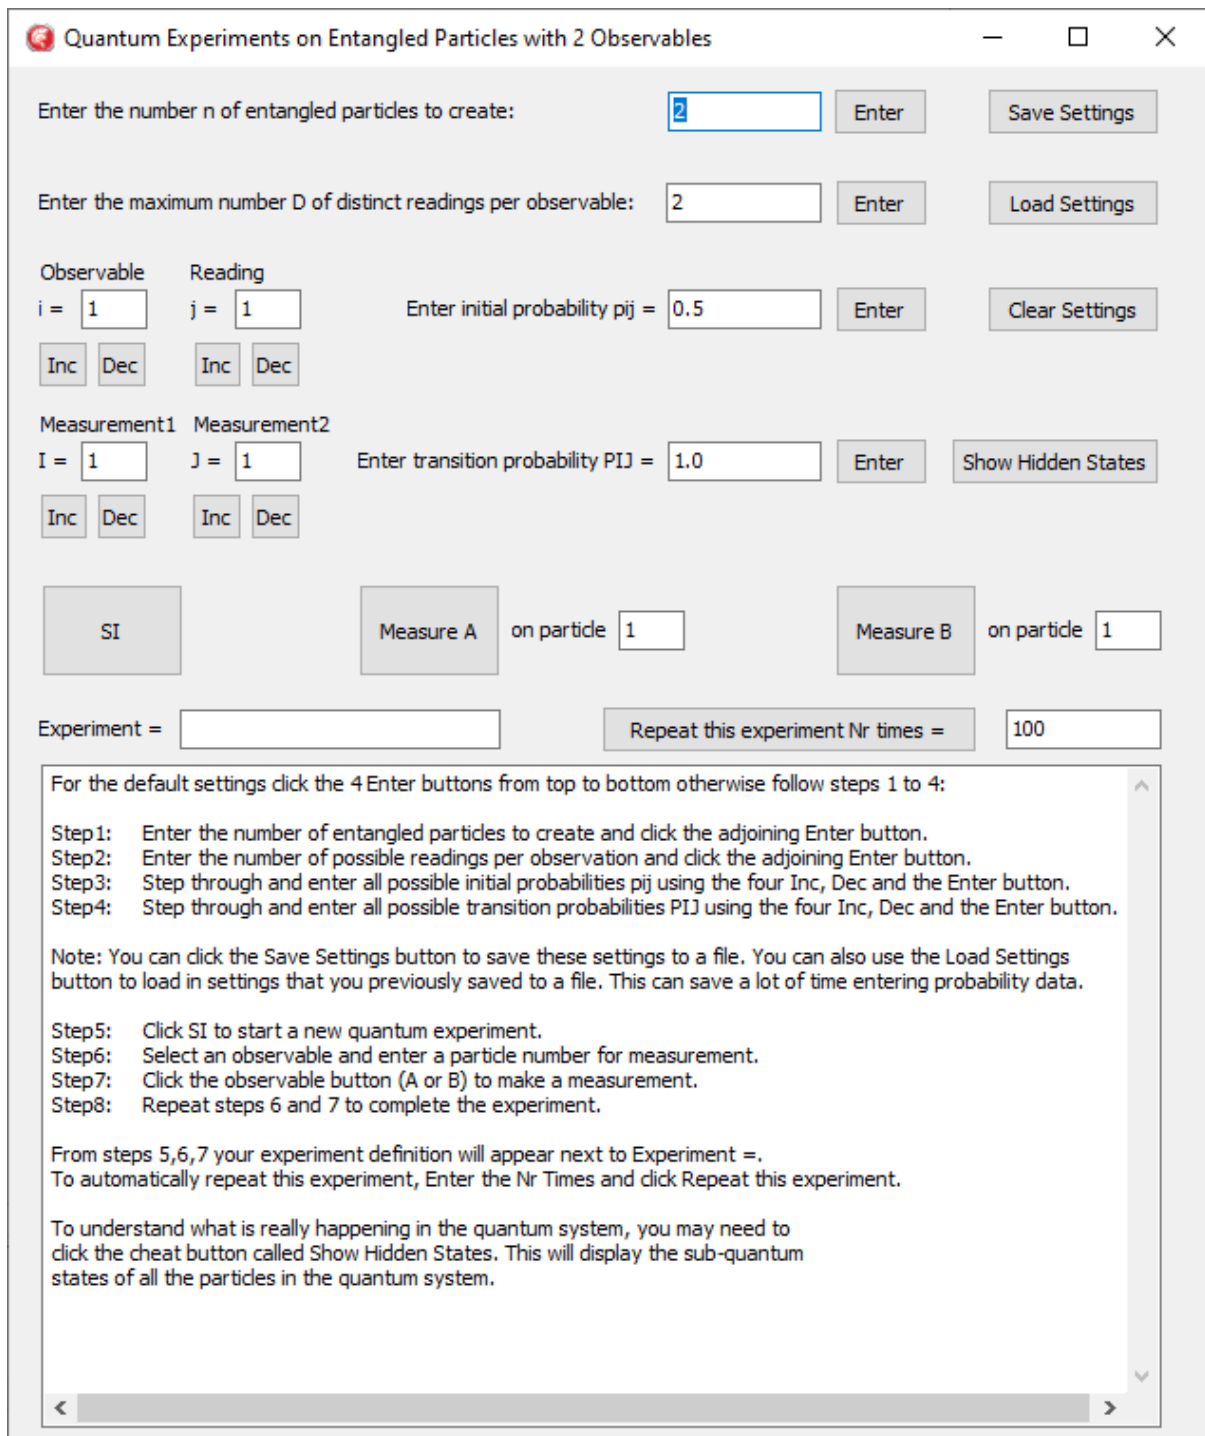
Quantum Experiments on Entangled Particles with 2 Observables

Enter the number n of entangled particles to create: 2 Enter Save Settings

Enter the maximum number D of distinct readings per observable: 2 Enter Load Settings

Observable Reading
i = 1 j = 1 Enter initial probability pij = 0.5 Enter Clear Settings
Inc Dec Inc Dec

Measurement1 Measurement2
I = 1 J = 1 Enter transition probability PIJ = 1.0 Enter Show Hidden States
Inc Dec Inc Dec

SI Measure A on particle 1 Measure B on particle 1

Experiment = Repeat this experiment Nr times = 100

For the default settings click the 4 Enter buttons from top to bottom otherwise follow steps 1 to 4:

Step1: Enter the number of entangled particles to create and click the adjoining Enter button.
Step2: Enter the number of possible readings per observation and click the adjoining Enter button.
Step3: Step through and enter all possible initial probabilities pij using the four Inc, Dec and the Enter button.
Step4: Step through and enter all possible transition probabilities PIJ using the four Inc, Dec and the Enter button.

Note: You can click the Save Settings button to save these settings to a file. You can also use the Load Settings button to load in settings that you previously saved to a file. This can save a lot of time entering probability data.

Step5: Click SI to start a new quantum experiment.
Step6: Select an observable and enter a particle number for measurement.
Step7: Click the observable button (A or B) to make a measurement.
Step8: Repeat steps 6 and 7 to complete the experiment.

From steps 5,6,7 your experiment definition will appear next to Experiment =.
To automatically repeat this experiment, Enter the Nr Times and click Repeat this experiment.

To understand what is really happening in the quantum system, you may need to click the cheat button called Show Hidden States. This will display the sub-quantum states of all the particles in the quantum system.